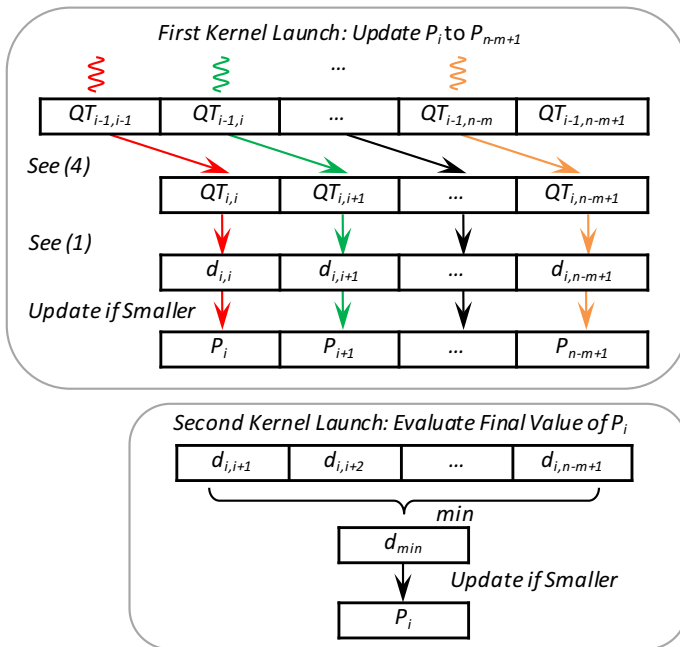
First Kernel Launch: Update $P_i$ to $P_{n-m+1}$

...

| $QT_{i-1,i-1}$ | $QT_{i-1,i}$ | ... | $QT_{i-1,n-m}$ | $QT_{i-1,n-m+1}$ |
|---|---|---|---|---|

See (4)

| $QT_{i,i}$ | $QT_{i,i+1}$ | ... | $QT_{i,n-m+1}$ |
|---|---|---|---|

See (1)

| $d_{i,i}$ | $d_{i,i+1}$ | ... | $d_{i,n-m+1}$ |
|---|---|---|---|

Update if Smaller

| $P_i$ | $P_{i+1}$ | ... | $P_{n-m+1}$ |
|---|---|---|---|

Second Kernel Launch: Evaluate Final Value of $P_i$

| $d_{i,i+1}$ | $d_{i,i+2}$ | ... | $d_{i,n-m+1}$ |
|---|---|---|---|

min

$d_{min}$

Update if Smaller

$P_i$